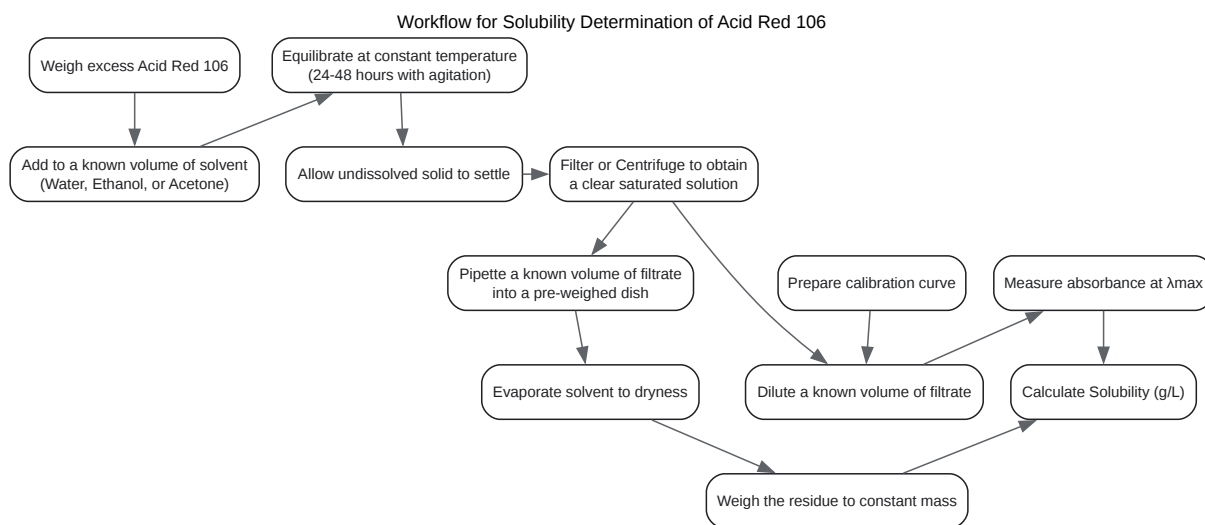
Workflow for Solubility Determination of Acid Red 106

Weigh excess Acid Red 106

Equilibrate at constant temperature (24-48 hours with agitation)

Add to a known volume of solvent (Water, Ethanol, or Acetone)

Allow undissolved solid to settle

Filter or Centrifuge to obtain a clear saturated solution

Pipette a known volume of filtrate into a pre-weighed dish

Prepare calibration curve

Measure absorbance at λmax

Evaporate solvent to dryness

Dilute a known volume of filtrate

Calculate Solubility (g/L)

Weigh the residue to constant mass